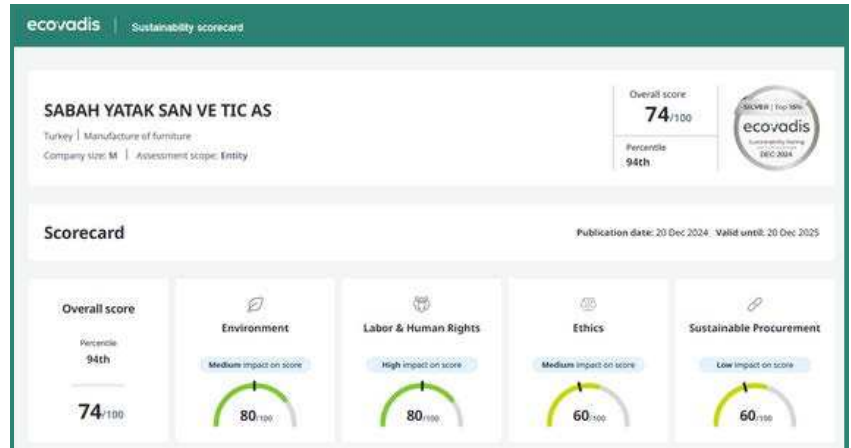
ecovadis | Sustainability scorecard

SABAH YATAK SAN VE TIC AS
Turkey | Manufacture of furniture
Company size: M | Assessment scope: Entity

Overall score
74/100
Percentile
94th

SILVER | Top 15%
ecovadis
Sustainability Rating
DEC 2024

Scorecard

Publication date: 20 Dec 2024 Valid until: 20 Dec 2025

Overall score
Percentile
94th
74/100

Environment
Medium impact on score
80/100

Labor & Human Rights
High impact on score
80/100

Ethics
Medium impact on score
60/100

Sustainable Procurement
Low impact on score
60/100